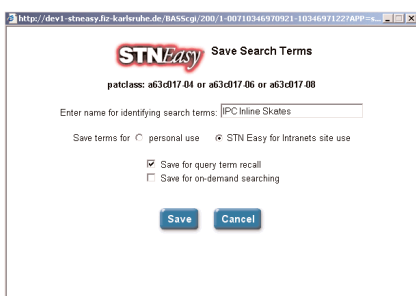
http://dev1-stneasy.fiz-karlsruhe.de/BA55cgi/200/1-00710346970921-1034697122?APP=s...

STN Easy Save Search Terms

patclass: a63c017-04 or a63c017-06 or a63c017-08

Enter name for identifying search terms: IPC Inline Skates

Save terms for ○ personal use ◉ STN Easy for Intranets site use

☑ Save for query term recall
☐ Save for on-demand searching

Save Cancel